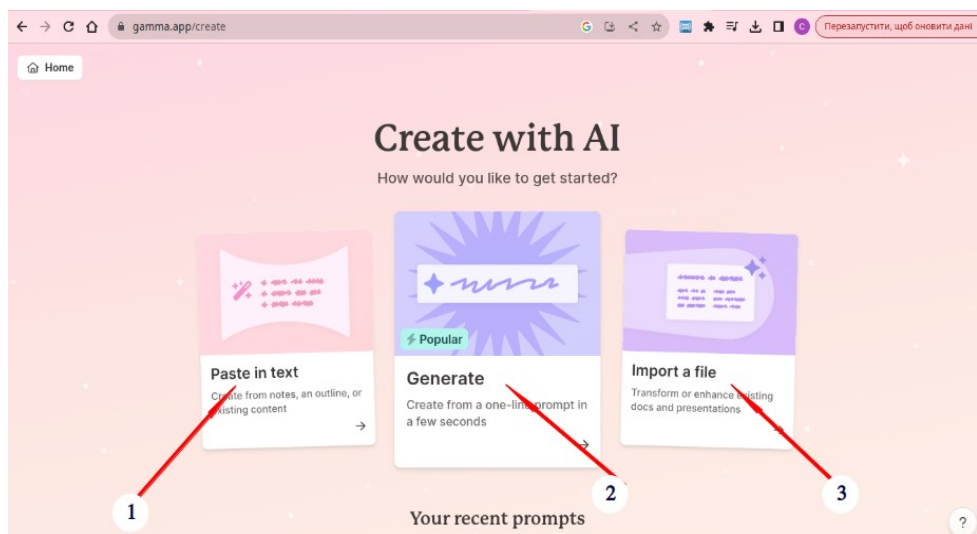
gamma.app/create

Перезапустити, щоб оновити дані

Home

Create with AI

How would you like to get started?

Paste in text

Create from notes, an outline, or existing content

Popular

Generate

Create from a one-line prompt in a few seconds

Import a file

Transform or enhance existing docs and presentations

1

2

3

Your recent prompts

?